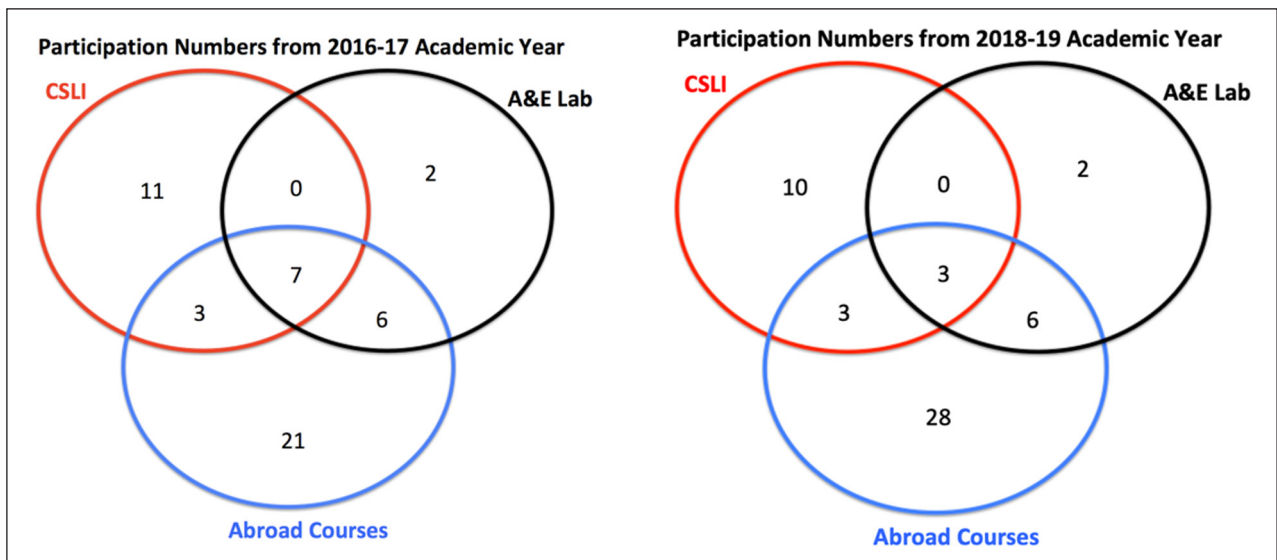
Participation Numbers from 2016-17 Academic Year

CSLI

A&E Lab

11

0

2

7

3

6

21

Abroad Courses

Participation Numbers from 2018-19 Academic Year

CSLI

A&E Lab

10

0

2

3

3

6

28

Abroad Courses